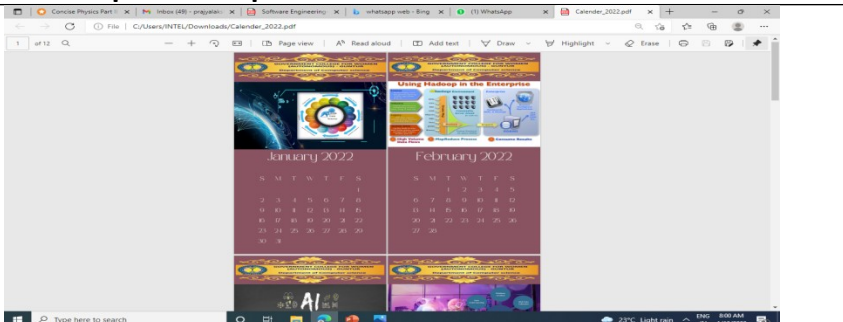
Concise Physics Part × | Inbox (49) - prayalai × | Software Engineering × | whatsapp web - Bing × | (1) WhatsApp × | Calender_2022.pdf × | +

File | C:/Users/INTEL/Downloads/Calender_2022.pdf

1 of 12 | Page view | Read aloud | Add text | Draw | Highlight | Erase

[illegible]

Using Hadoop in the Enterprise

January 2022

| S | M | T | W | T | F | S |
|---|---|---|---|---|---|---|
| | | | | | | 1 |
| 2 | 3 | 4 | 5 | 6 | 7 | 8 |
| 9 | 10 | 11 | 12 | 13 | 14 | 15 |
| 16 | 17 | 18 | 19 | 20 | 21 | 22 |
| 23 | 24 | 25 | 26 | 27 | 28 | 29 |
| 30 | 31 | | | | | |

February 2022

| S | M | T | W | T | F | S |
|---|---|---|---|---|---|---|
| | | 1 | 2 | 3 | 4 | 5 |
| 6 | 7 | 8 | 9 | 10 | 11 | 12 |
| 13 | 14 | 15 | 16 | 17 | 18 | 19 |
| 20 | 21 | 22 | 23 | 24 | 25 | 26 |
| 27 | 28 | | | | | |

AI

Type here to search

23°C Light rain ENG 8:00 AM